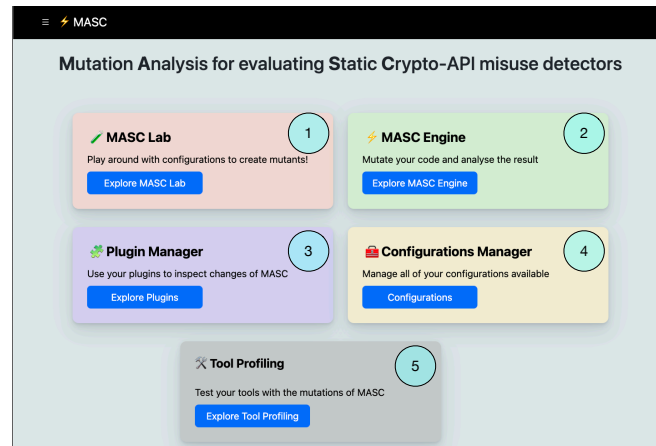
≡ ⚡ MASC

Mutation Analysis for evaluating Static Crypto-API misuse detectors

1

MASC Lab

Play around with configurations to create mutants!

Explore MASC Lab

2

⚡ MASC Engine

Mutate your code and analyse the result

Explore MASC Engine

3

Plugin Manager

Use your plugins to inspect changes of MASC

Explore Plugins

4

Configurations Manager

Manage all of your configurations available

Configurations

5

Tool Profiling

Test your tools with the mutations of MASC

Explore Tool Profiling